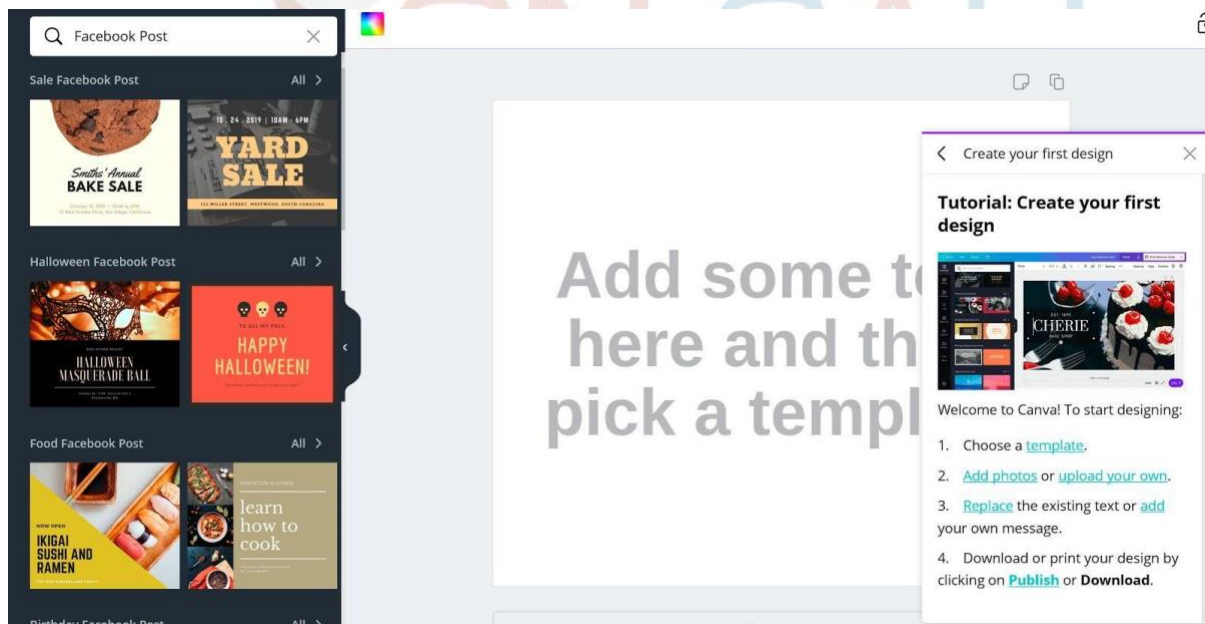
Facebook Post

Sale Facebook Post All >

Smiths' Annual BAKE SALE

10 . 24 . 2019 | 10AM - 6PM

YARD SALE

123 MILLER STREET, WESTWOOD, SOUTH CAROLINA

Halloween Facebook Post All >

HALLOWEEN MASQUERADE BALL

TO ALL MY PALS, HAPPY HALLOWEEN!

Food Facebook Post All >

NOW OPEN IKIGAI SUSHI AND RAMEN

learn how to cook

Birthday Facebook Post All >

Add some t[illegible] here and th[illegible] pick a templ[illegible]

< Create your first design

Tutorial: Create your first design

CHERIE

Welcome to Canva! To start designing:

1. Choose a template.

2. Add photos or upload your own.

3. Replace the existing text or add your own message.

4. Download or print your design by clicking on Publish or Download.